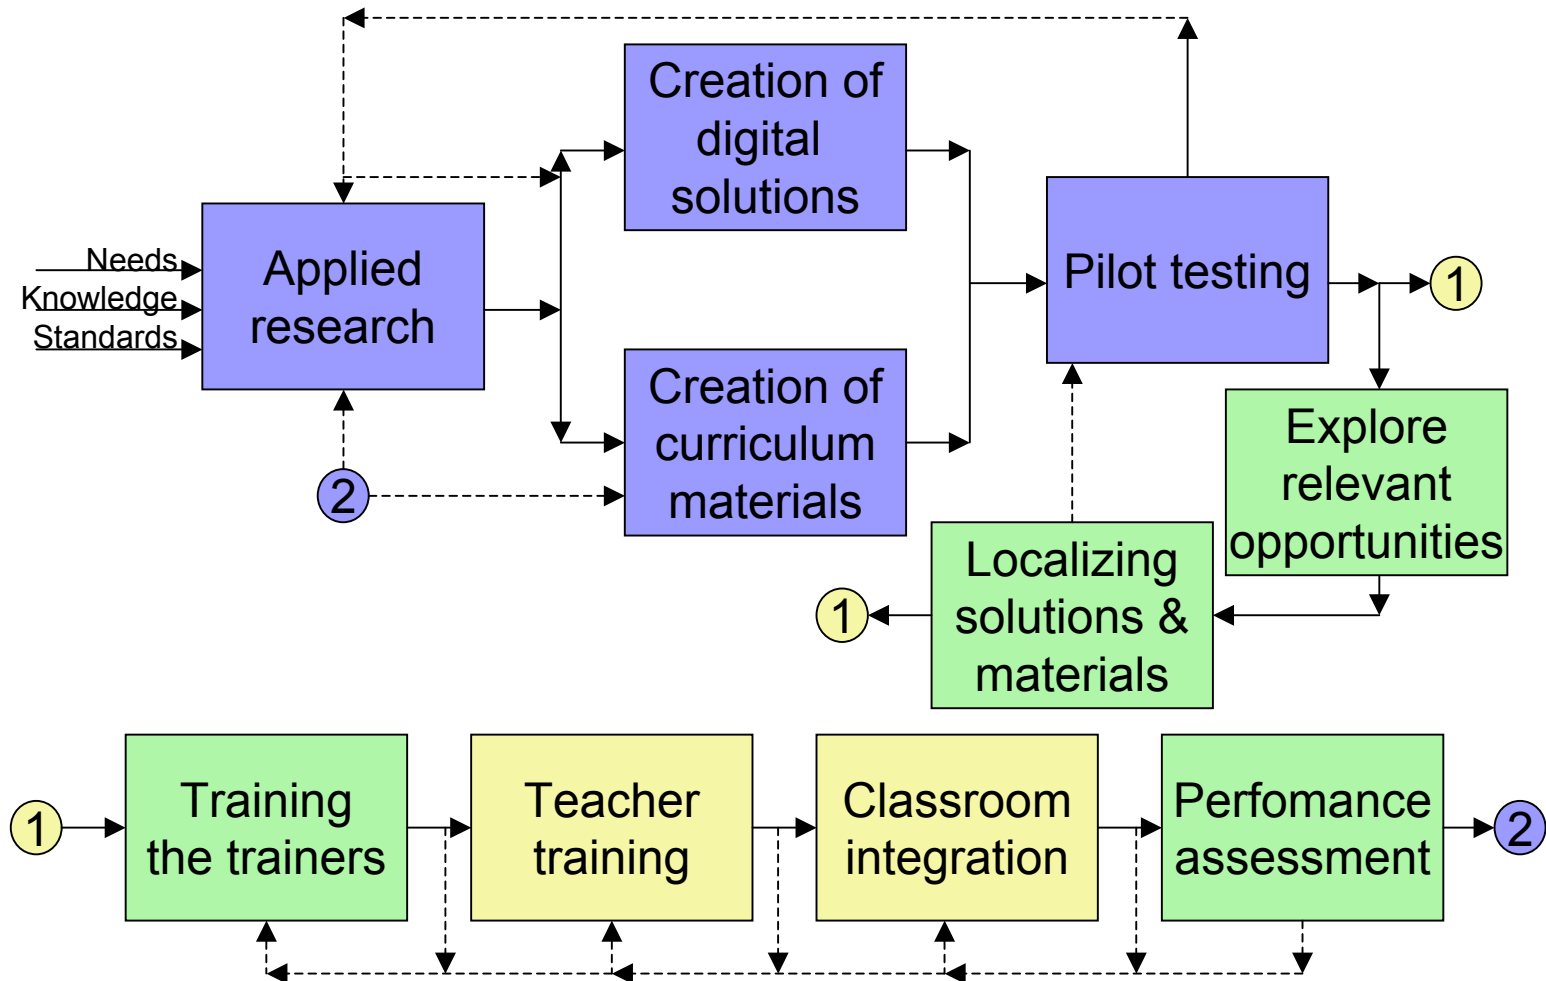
Creation of digital solutions

Needs
Knowledge
Standards

Applied research

Pilot testing

1

Creation of curriculum materials

2

Explore relevant opportunities

Localizing solutions & materials

1

1

Training the trainers

Teacher training

Classroom integration

Perfomance assessment

2